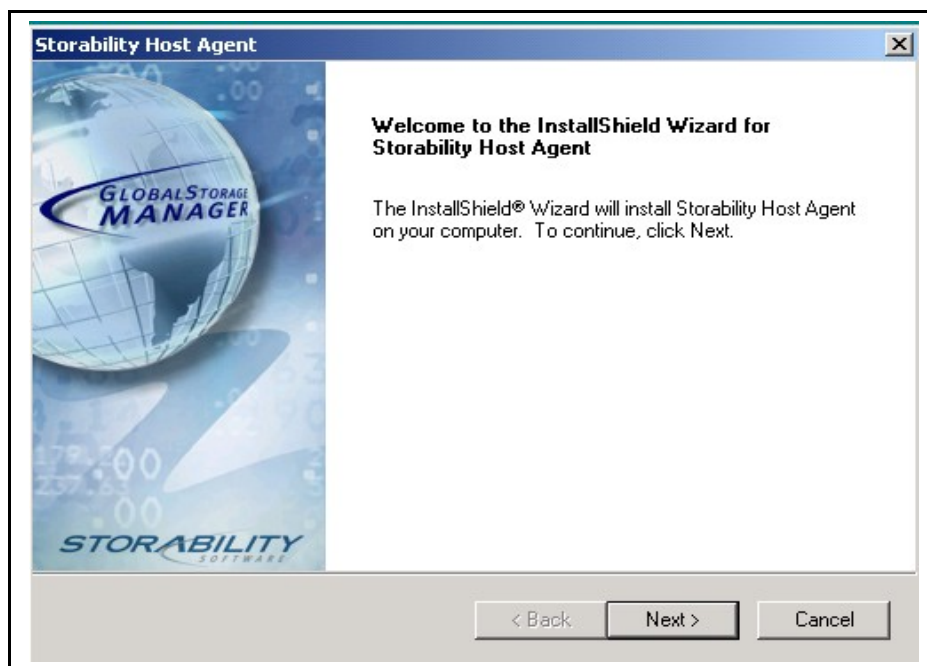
Storability Host Agent

GLOBALSTORAGE MANAGER

STORABILITY
SOFTWARE

Welcome to the InstallShield Wizard for Storability Host Agent

The InstallShield® Wizard will install Storability Host Agent on your computer. To continue, click Next.

< Back | Next > | Cancel